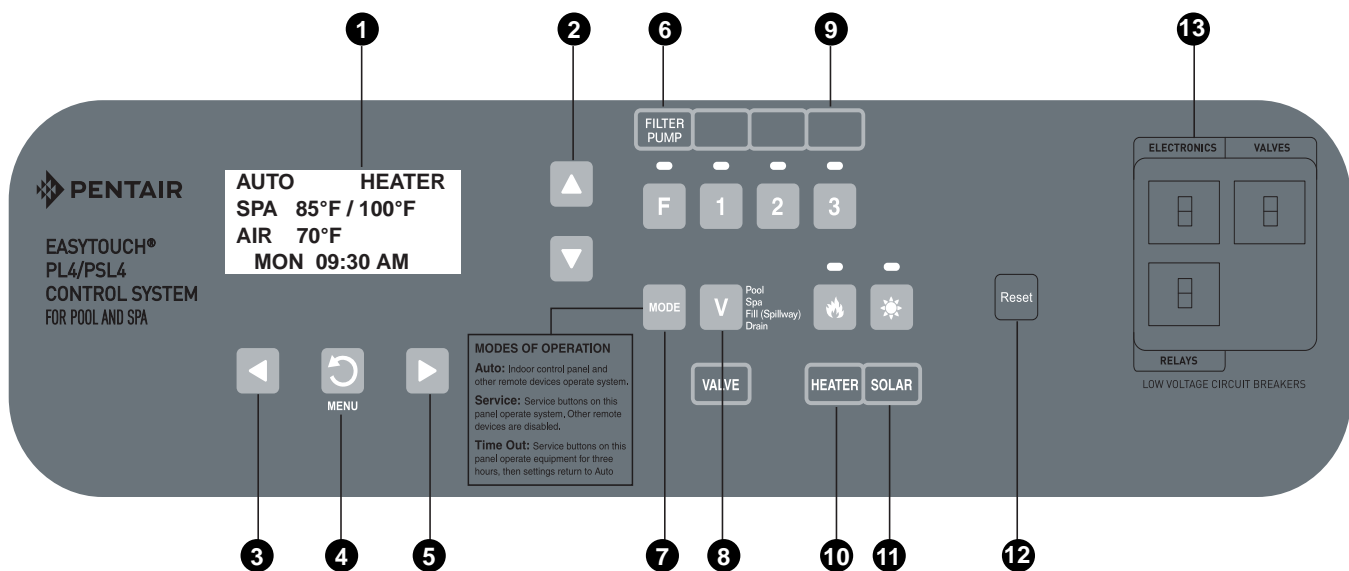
1

2

6

9

13

FILTER PUMP

PENTAIR

EASYTOUCH®
PL4/PSL4
CONTROL SYSTEM
FOR POOL AND SPA

AUTO HEATER
SPA 85°F / 100°F
AIR 70°F
MON 09:30 AM

F 1 2 3

MODE

V

Pool
Spa
Fill (Spillway)
Drain

Reset

ELECTRONICS VALVES

RELAYS

LOW VOLTAGE CIRCUIT BREAKERS

MODES OF OPERATION

Auto: Indoor control panel and other remote devices operate system.

Service: Service buttons on this panel operate system. Other remote devices are disabled.

Time Out: Service buttons on this panel operate equipment for three hours, then settings return to Auto

MENU

VALVE

HEATER

SOLAR

3

4

5

7

8

10

11

12